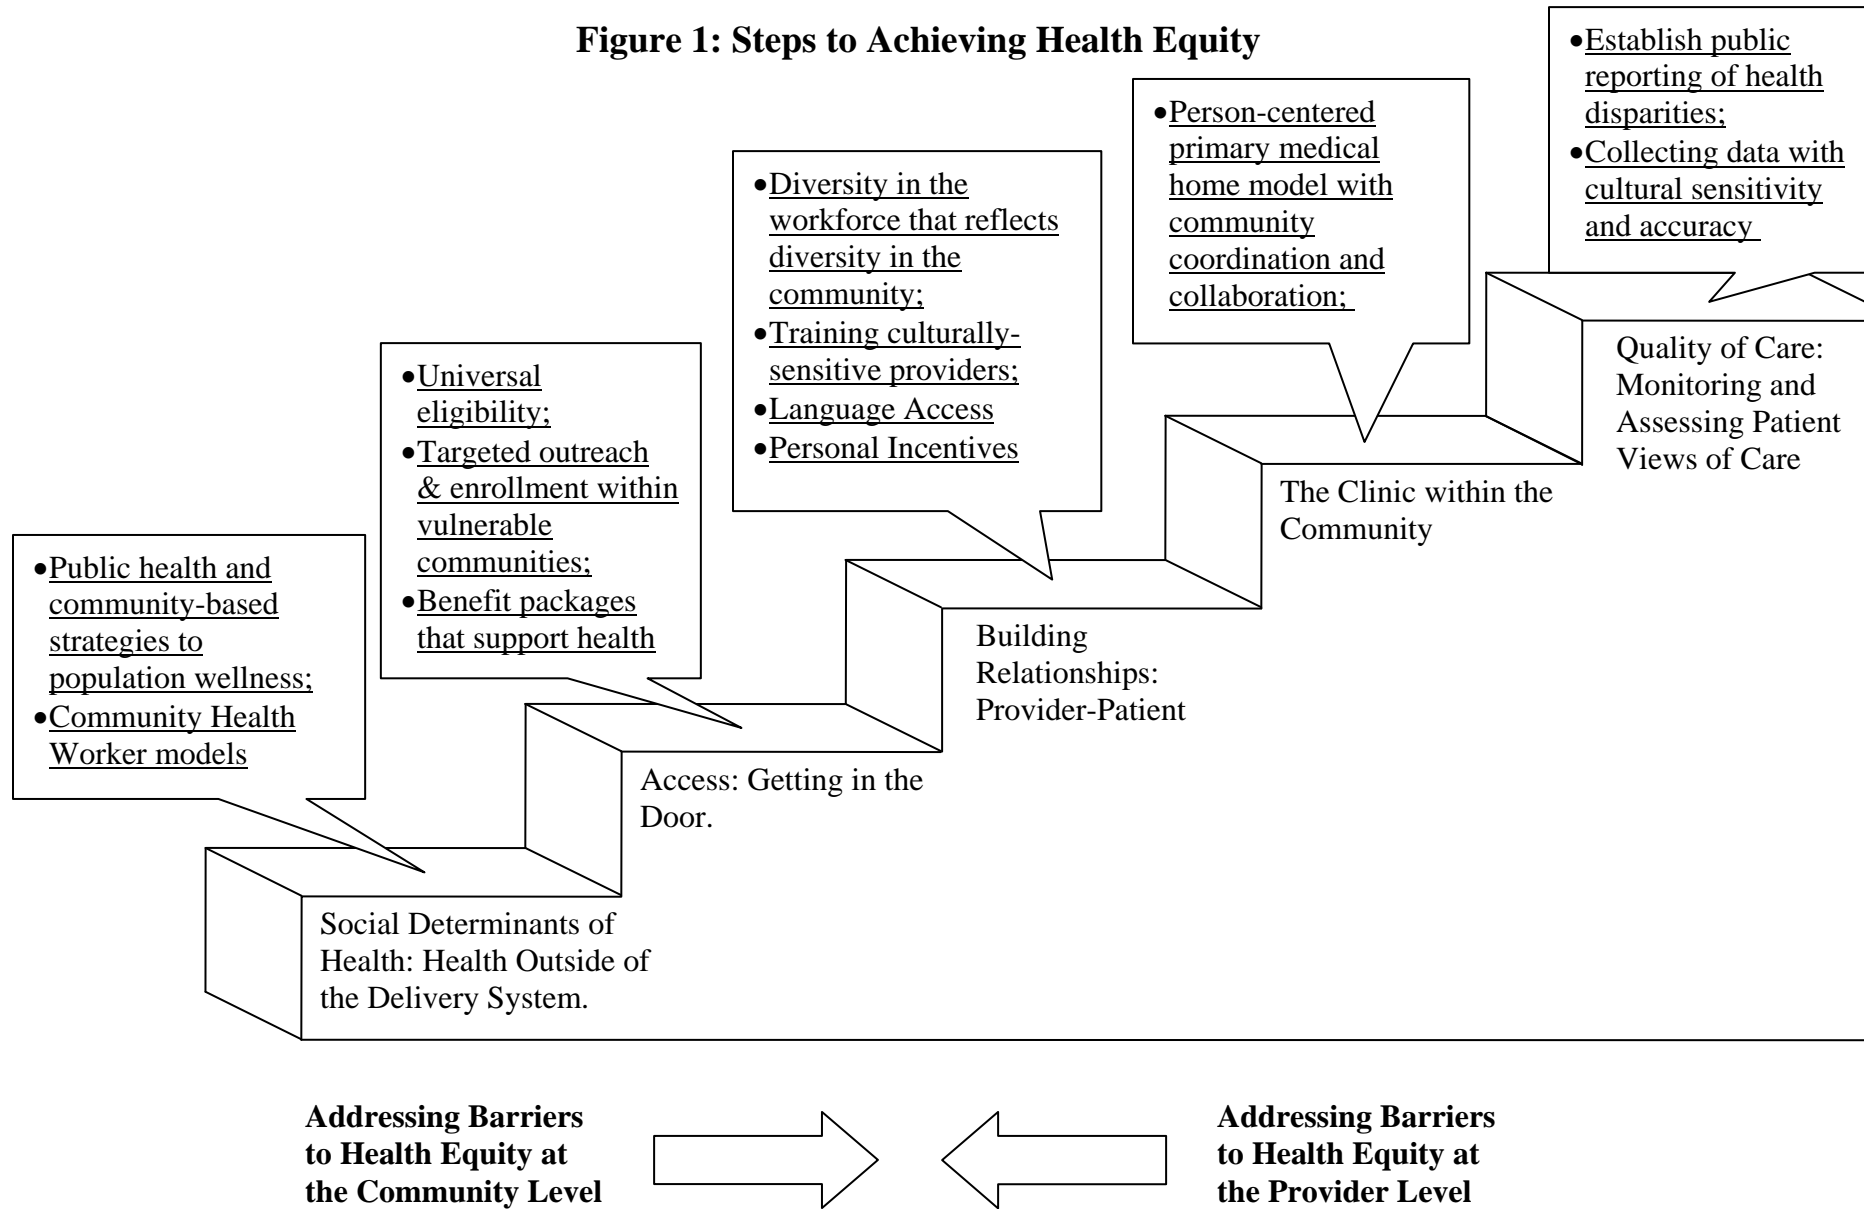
**Figure 1: Steps to Achieving Health Equity**

•Establish public reporting of health disparities;
•Collecting data with cultural sensitivity and accuracy

•Person-centered primary medical home model with community coordination and collaboration;

•Diversity in the workforce that reflects diversity in the community;
•Training culturally-sensitive providers;
•Language Access
•Personal Incentives

•Universal eligibility;
•Targeted outreach & enrollment within vulnerable communities;
•Benefit packages that support health

•Public health and community-based strategies to population wellness;
•Community Health Worker models

Quality of Care: Monitoring and Assessing Patient Views of Care

The Clinic within the Community

Building Relationships: Provider-Patient

Access: Getting in the Door.

Social Determinants of Health: Health Outside of the Delivery System.

**Addressing Barriers to Health Equity at the Community Level**

**Addressing Barriers to Health Equity at the Provider Level**